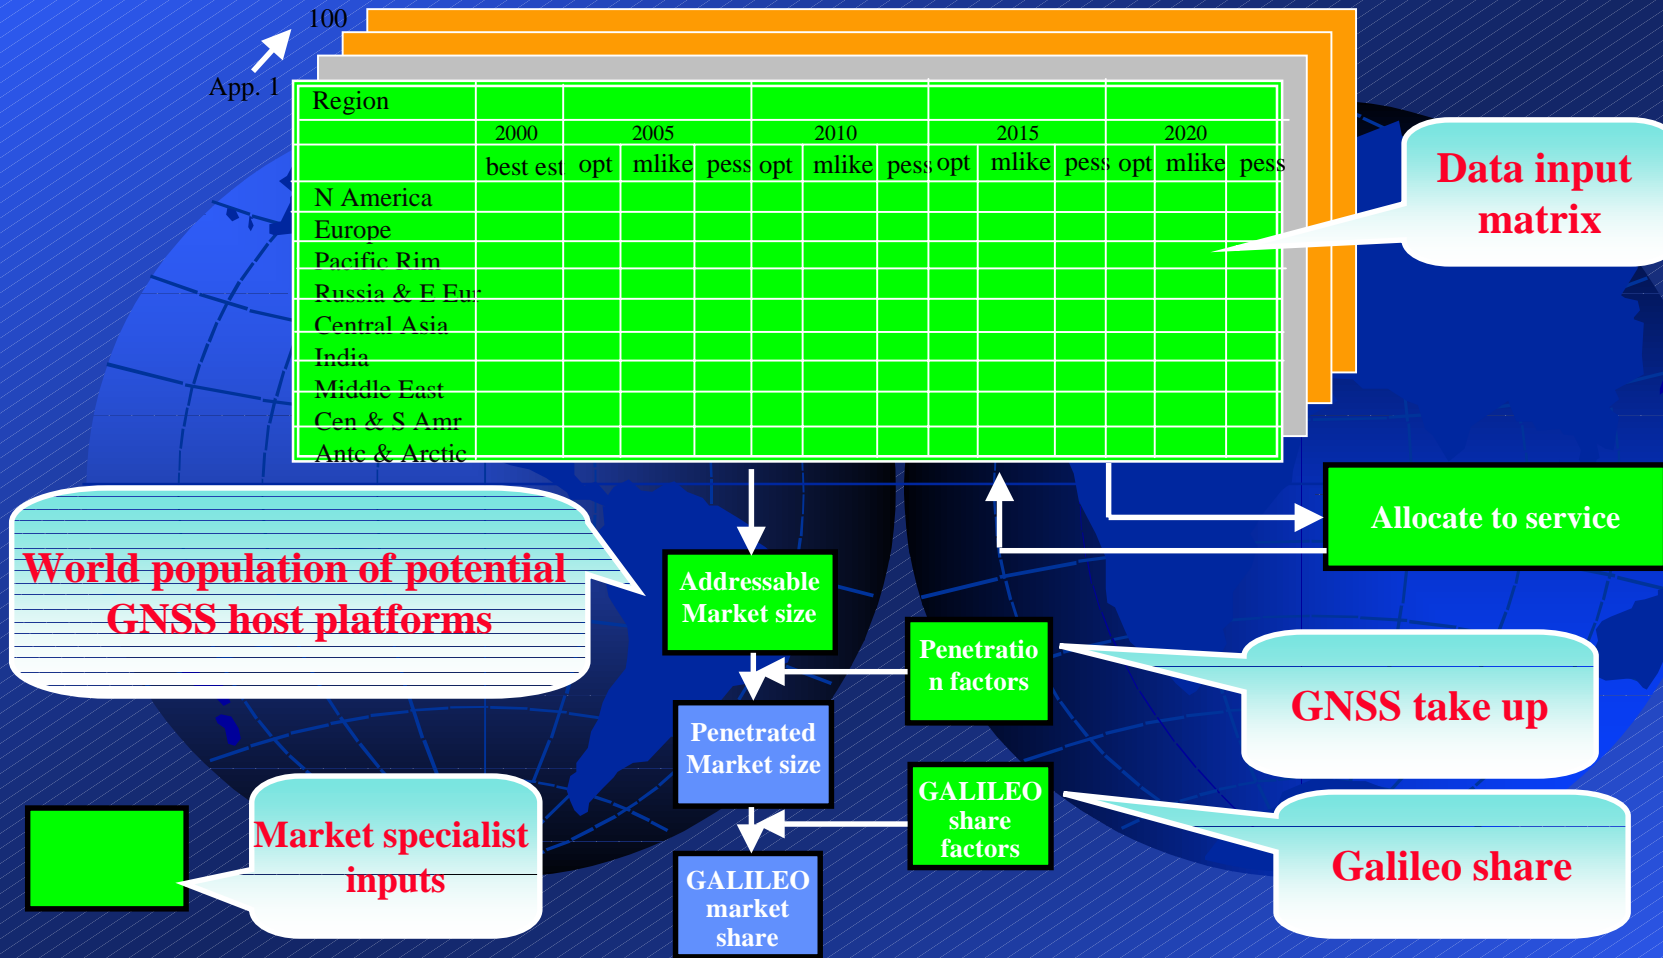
100

App. 1

| Region | | | | | | | | | | | | | |
|---|---|---|---|---|---|---|---|---|---|---|---|---|---|
| | 2000 | 2005 | | | 2010 | | | 2015 | | | 2020 | | |
| | best est | opt | mlike | pess | opt | mlike | pess | opt | mlike | pess | opt | mlike | pess |
| N America | | | | | | | | | | | | | |
| Europe | | | | | | | | | | | | | |
| Pacific Rim | | | | | | | | | | | | | |
| Russia & E Eur | | | | | | | | | | | | | |
| Central Asia | | | | | | | | | | | | | |
| India | | | | | | | | | | | | | |
| Middle East | | | | | | | | | | | | | |
| Cen & S Amr | | | | | | | | | | | | | |
| Antc & Arctic | | | | | | | | | | | | | |

Data input matrix

Allocate to service

World population of potential GNSS host platforms

Addressable Market size

Penetration factors

GNSS take up

Penetrated Market size

GALILEO share factors

Galileo share

Market specialist inputs

GALILEO market share